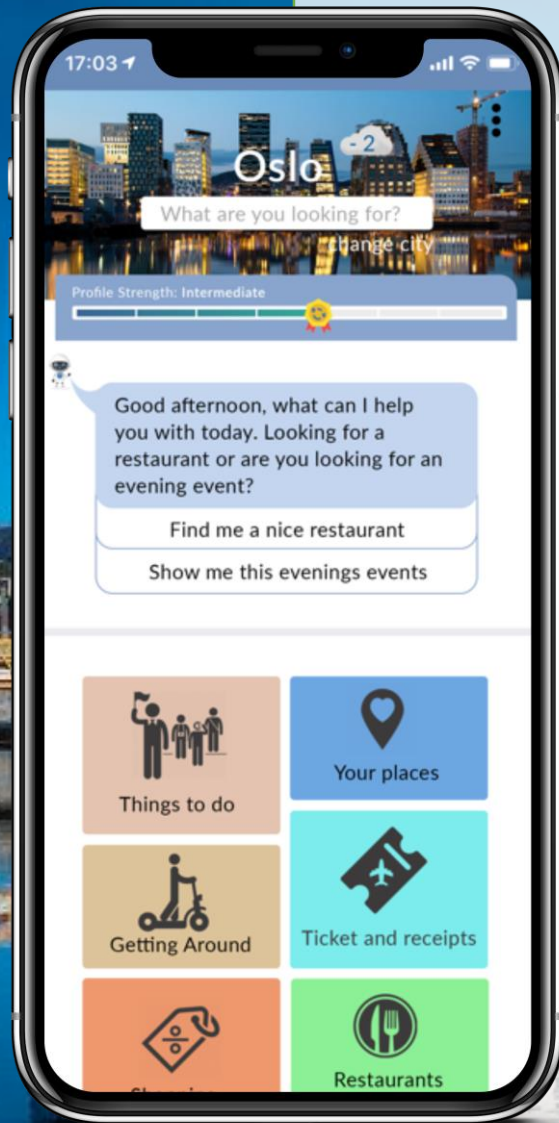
17:03

Oslo

-2

What are you looking for?

change city

Profile Strength: Intermediate

Good afternoon, what can I help you with today. Looking for a restaurant or are you looking for an evening event?

Find me a nice restaurant

Show me this evenings events

Things to do

Your places

Getting Around

Ticket and receipts

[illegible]

Restaurants